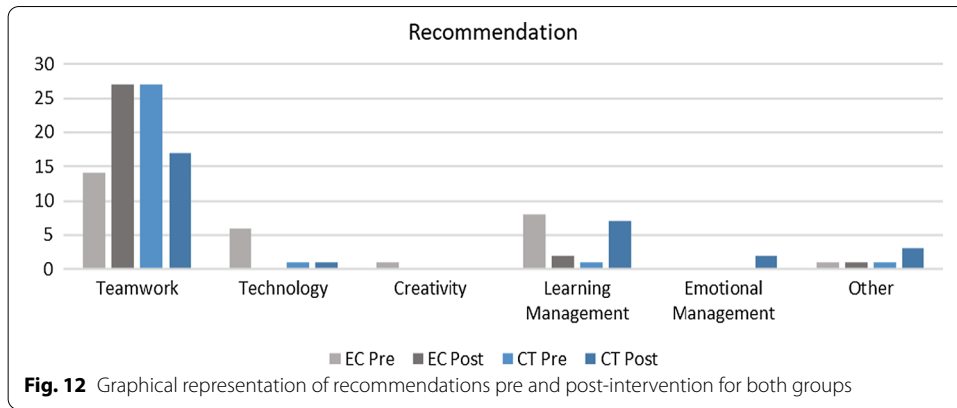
Recommendation

30
25
20
15
10
5
0

Teamwork
Technology
Creativity
Learning Management
Emotional Management
Other

EC Pre
EC Post
CT Pre
CT Post

**Fig. 12** Graphical representation of recommendations pre and post-intervention for both groups